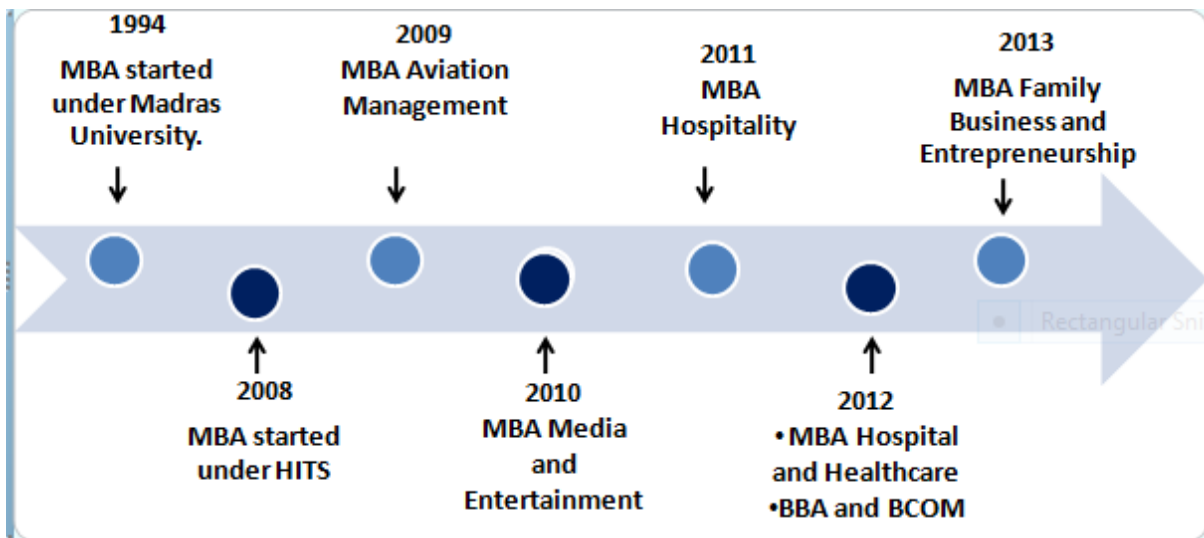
1994
MBA started under Madras University.

2008
MBA started under HITS

2009
MBA Aviation Management

2010
MBA Media and Entertainment

2011
MBA Hospitality

2012
• MBA Hospital and Healthcare
•BBA and BCOM

2013
MBA Family Business and Entrepreneurship

Rectangular Sni